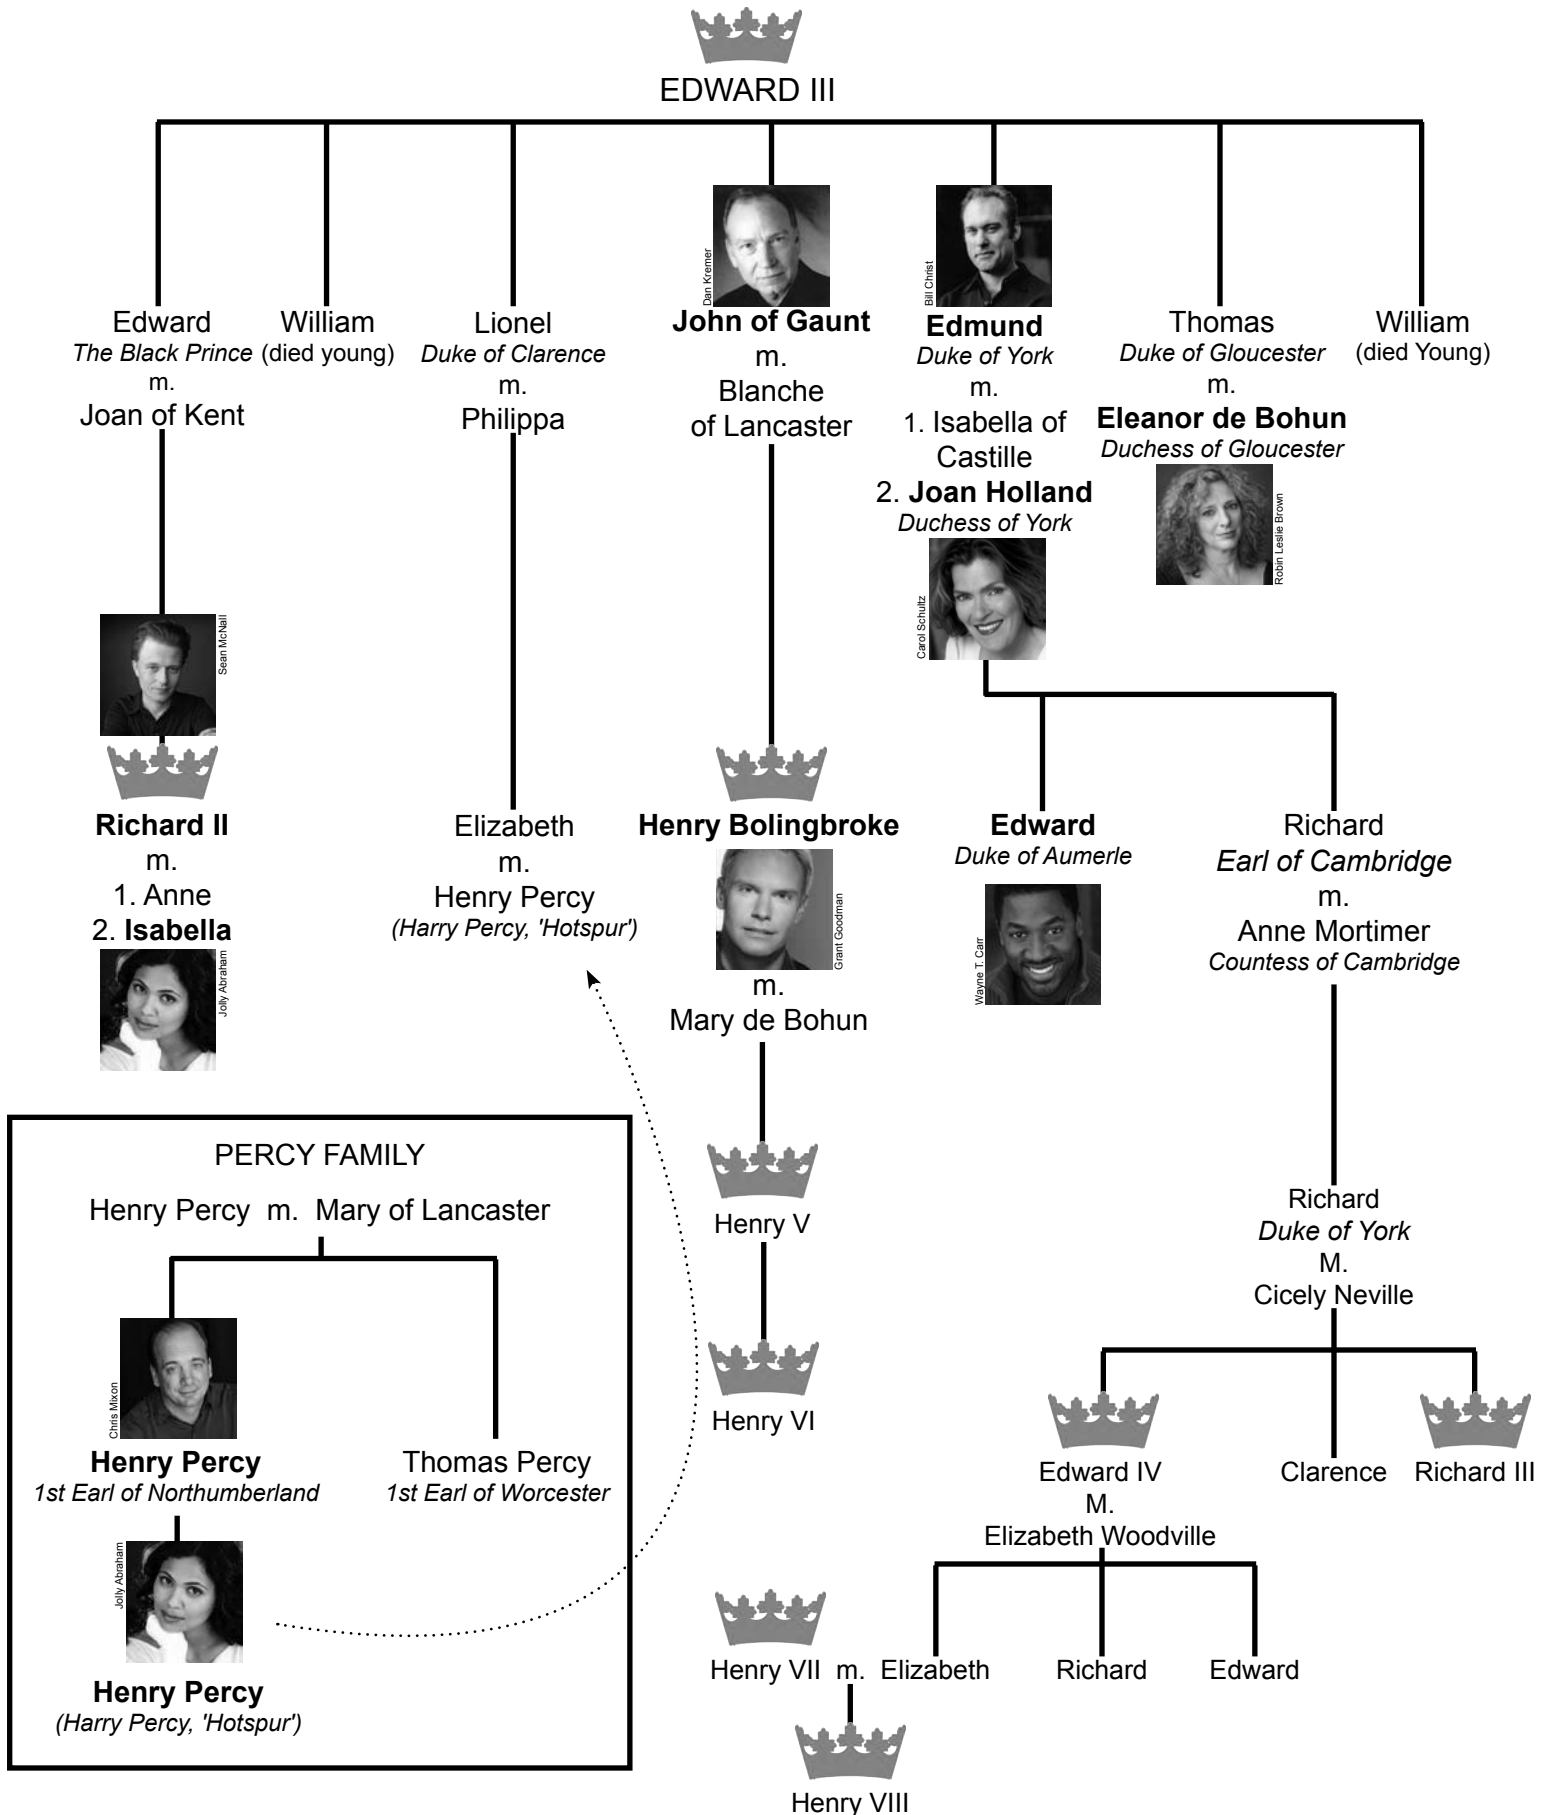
EDWARD III

Edward
*The Black Prince*
m.
Joan of Kent

William
(died young)

Lionel
*Duke of Clarence*
m.
Philippa

Dan Kremer
**John of Gaunt**
m.
Blanche
of Lancaster

Bill Christ
**Edmund**
*Duke of York*
m.
1. Isabella of Castille
2. **Joan Holland**
*Duchess of York*
Carol Schultz

Thomas
*Duke of Gloucester*
m.
**Eleanor de Bohun**
*Duchess of Gloucester*
Robin Leslie Brown

William
(died Young)

Sean McNall
**Richard II**
m.
1. Anne
2. **Isabella**
Jolly Abraham

Elizabeth
m.
Henry Percy
*(Harry Percy, 'Hotspur')*

**Henry Bolingbroke**
Grant Goodman
m.
Mary de Bohun

Henry V

Henry VI

**Edward**
*Duke of Aumerle*
Wayne T. Carr

Richard
*Earl of Cambridge*
m.
Anne Mortimer
*Countess of Cambridge*

Richard
*Duke of York*
M.
Cicely Neville

Edward IV
M.
Elizabeth Woodville

Clarence

Richard III

Henry VII m. Elizabeth

Richard

Edward

Henry VIII

PERCY FAMILY

Henry Percy m. Mary of Lancaster

Chris Mixon
**Henry Percy**
*1st Earl of Northumberland*

Thomas Percy
*1st Earl of Worcester*

Jolly Abraham
**Henry Percy**
*(Harry Percy, 'Hotspur')*